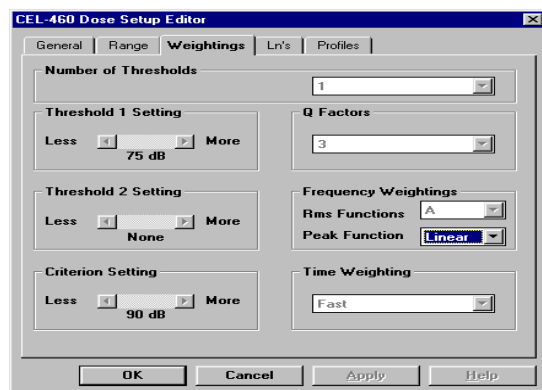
CEL-460 Dose Setup Editor

General | Range | Weightings | Ln's | Profiles

Number of Thresholds
1

Threshold 1 Setting
Less More
75 dB

Q Factors
3

Threshold 2 Setting
Less More
None

Frequency Weightings
Rms Functions A
Peak Function Linear

Criterion Setting
Less More
90 dB

Time Weighting
Fast

OK | Cancel | Apply | Help